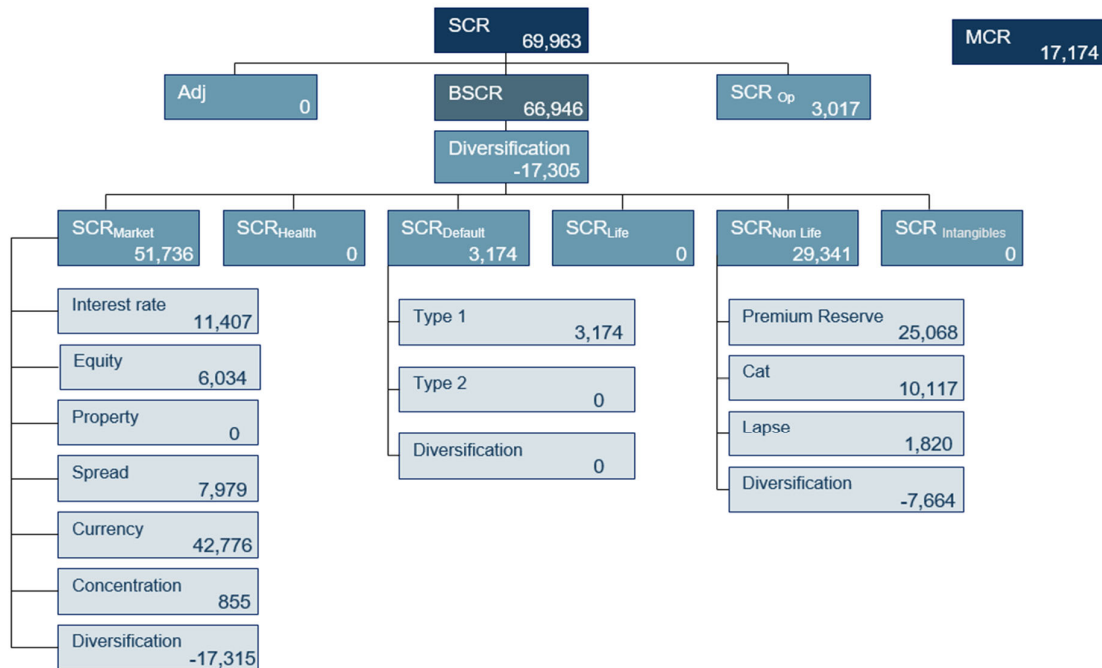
SCR
69,963

MCR
17,174

Adj
0

BSCR
66,946

SCR $_{Op}$
3,017

Diversification
-17,305

SCR$_{Market}$
51,736

SCR$_{Health}$
0

SCR$_{Default}$
3,174

SCR$_{Life}$
0

SCR$_{Non\ Life}$
29,341

SCR $_{Intangibles}$
0

Interest rate
11,407

Equity
6,034

Property
0

Spread
7,979

Currency
42,776

Concentration
855

Diversification
-17,315

Type 1
3,174

Type 2
0

Diversification
0

Premium Reserve
25,068

Cat
10,117

Lapse
1,820

Diversification
-7,664